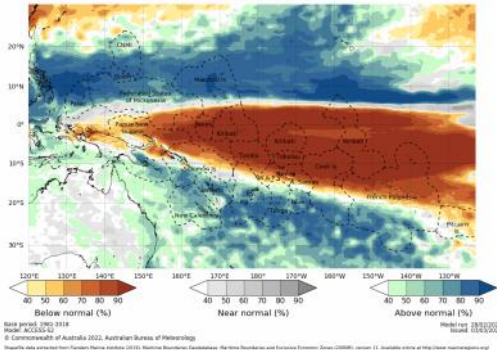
20°N
10°N
0°
10°S
20°S
30°S
Guam
Marshall Islands
Federated States of Micronesia
Papua New Guinea
Nauru
Kiribati
Tuvalu
Tokelau
Samoa
Cook Islands
Niue
Tonga
Fiji
Vanuatu
New Caledonia
French Polynesia
Pitcairn
Solomon Islands
Palau
120°E
130°E
140°E
150°E
160°E
170°E
180°
170°W
160°W
150°W
140°W
130°W
40 50 60 70 80 90
Below normal (%)
40 50 60 70 80 90
Near normal (%)
40 50 60 70 80 90
Above normal (%)
Base period: 1981-2018
Model: ACCESS-S2
© Commonwealth of Australia 2022, Australian Bureau of Meteorology
Model run: 28/02/202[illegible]
Issued: 03/03/202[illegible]
Shapefile data extracted from Flanders Marine Institute (2019). Maritime Boundaries Geodatabase: Maritime Boundaries and Exclusive Economic Zones (200NM), version 11. Available online at http://www.marineregions.org/